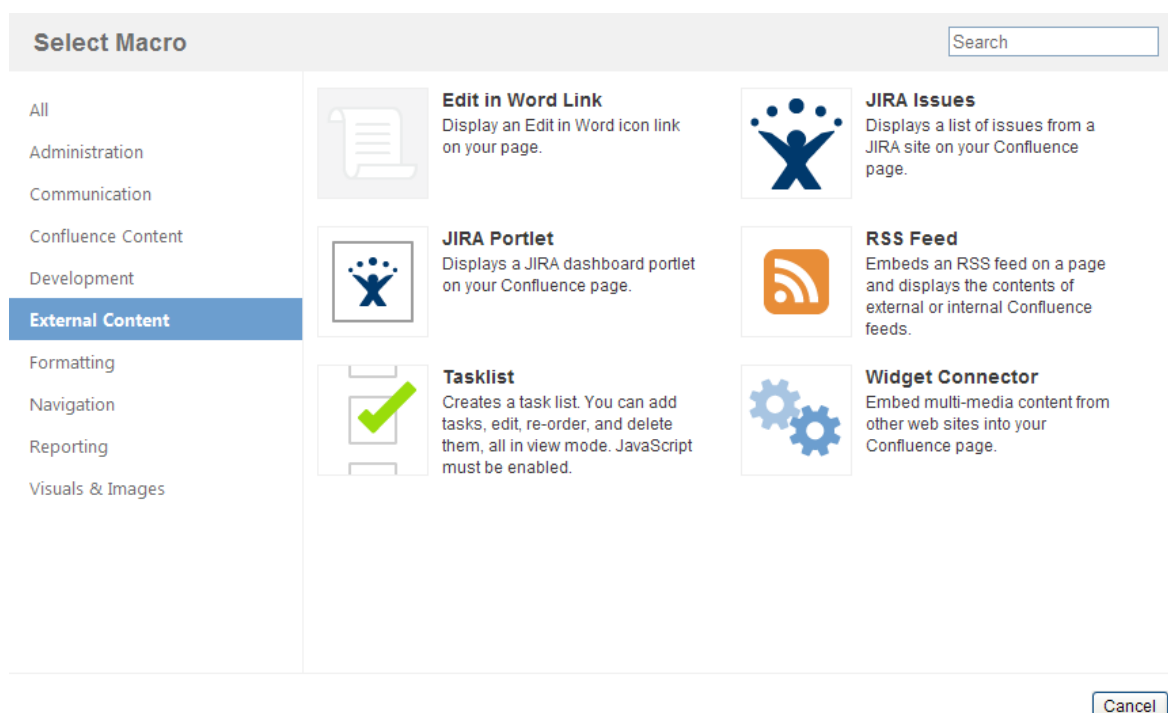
Select Macro

Search

All
Administration
Communication
Confluence Content
Development
External Content
Formatting
Navigation
Reporting
Visuals & Images

Edit in Word Link
Display an Edit in Word icon link on your page.

JIRA Issues
Displays a list of issues from a JIRA site on your Confluence page.

JIRA Portlet
Displays a JIRA dashboard portlet on your Confluence page.

RSS Feed
Embeds an RSS feed on a page and displays the contents of external or internal Confluence feeds.

Tasklist
Creates a task list. You can add tasks, edit, re-order, and delete them, all in view mode. JavaScript must be enabled.

Widget Connector
Embed multi-media content from other web sites into your Confluence page.

Cancel